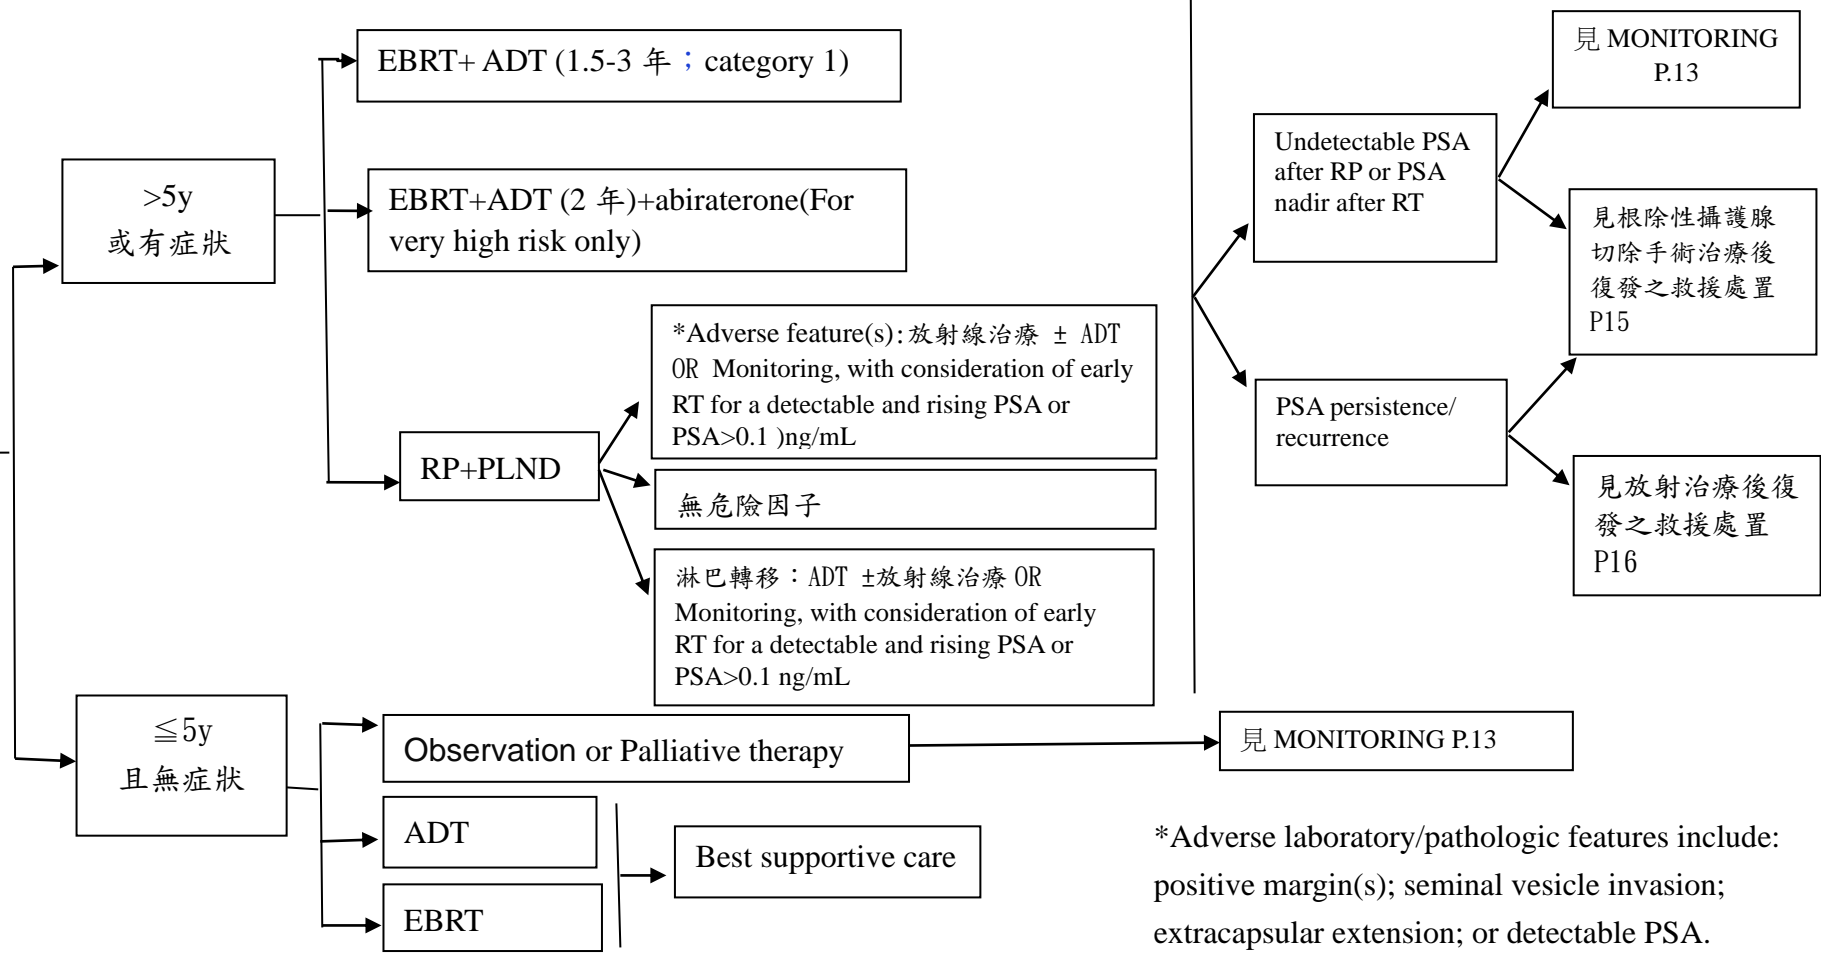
EBRT+ ADT (1.5-3 年；category 1)

>5y
或有症狀

EBRT+ADT (2 年)+abiraterone(For very high risk only)

RP+PLND

*Adverse feature(s):放射線治療 ± ADT OR Monitoring, with consideration of early RT for a detectable and rising PSA or PSA>0.1 )ng/mL

無危險因子

淋巴轉移：ADT ±放射線治療 OR Monitoring, with consideration of early RT for a detectable and rising PSA or PSA>0.1 ng/mL

Undetectable PSA after RP or PSA nadir after RT

PSA persistence/ recurrence

見 MONITORING P.13

見根除性攝護腺切除手術治療後復發之救援處置 P15

見放射治療後復發之救援處置 P16

≦5y
且無症狀

Observation or Palliative therapy

見 MONITORING P.13

ADT

EBRT

Best supportive care

*Adverse laboratory/pathologic features include: positive margin(s); seminal vesicle invasion; extracapsular extension; or detectable PSA.